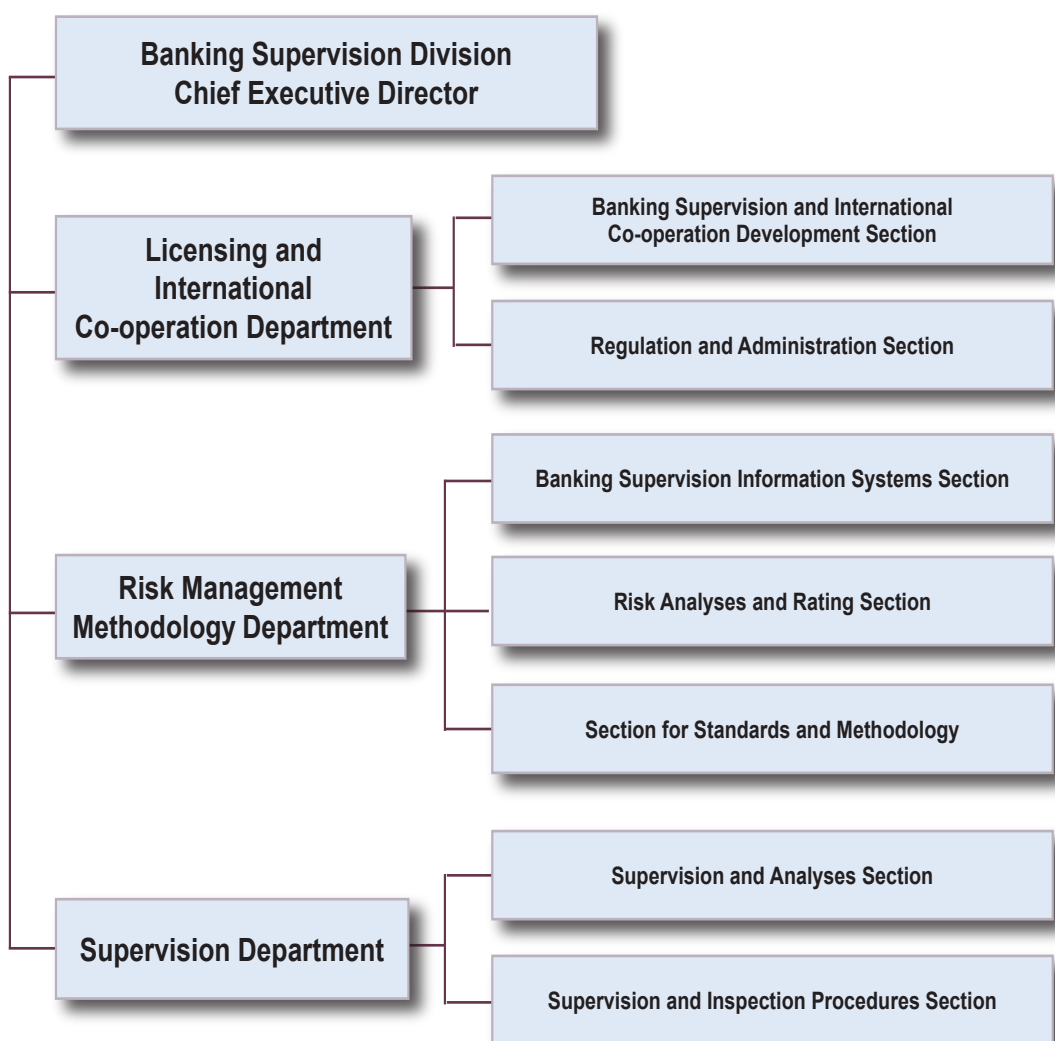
Banking Supervision Division
Chief Executive Director

Licensing and International Co-operation Department

Banking Supervision and International Co-operation Development Section

Regulation and Administration Section

Risk Management Methodology Department

Banking Supervision Information Systems Section

Risk Analyses and Rating Section

Section for Standards and Methodology

Supervision Department

Supervision and Analyses Section

Supervision and Inspection Procedures Section